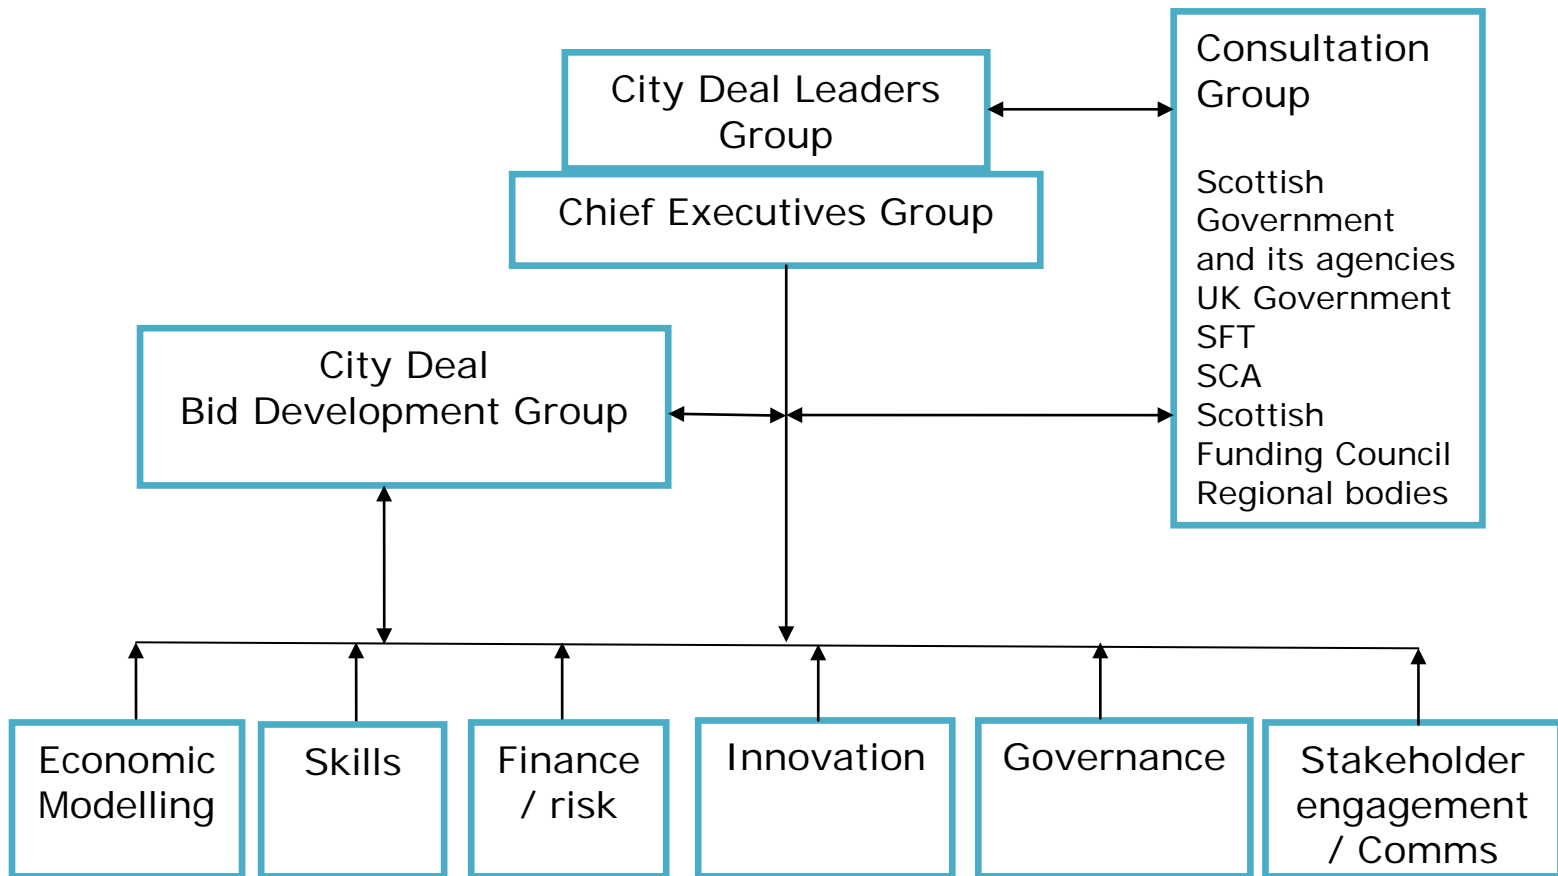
City Deal Leaders Group

Chief Executives Group

Consultation Group

Scottish Government and its agencies
UK Government
SFT
SCA
Scottish Funding Council
Regional bodies

City Deal
Bid Development Group

Economic Modelling

Skills

Finance / risk

Innovation

Governance

Stakeholder engagement / Comms